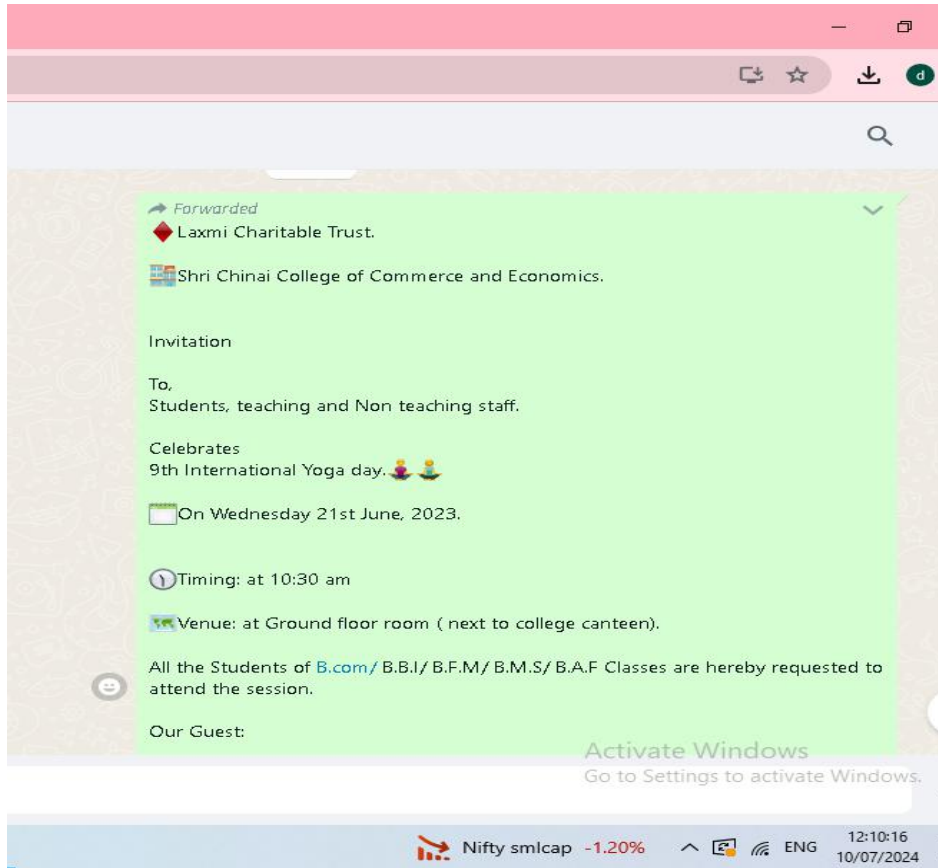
d

Forwarded
Laxmi Charitable Trust.

Shri Chinai College of Commerce and Economics.

Invitation

To,
Students, teaching and Non teaching staff.

Celebrates
9th International Yoga day.

On Wednesday 21st June, 2023.

Timing: at 10:30 am

Venue: at Ground floor room ( next to college canteen).

All the Students of B.com/ B.B.I/ B.F.M/ B.M.S/ B.A.F Classes are hereby requested to attend the session.

Our Guest:

Activate Windows
Go to Settings to activate Windows.

Nifty smlcap -1.20%
ENG
12:10:16
10/07/2024